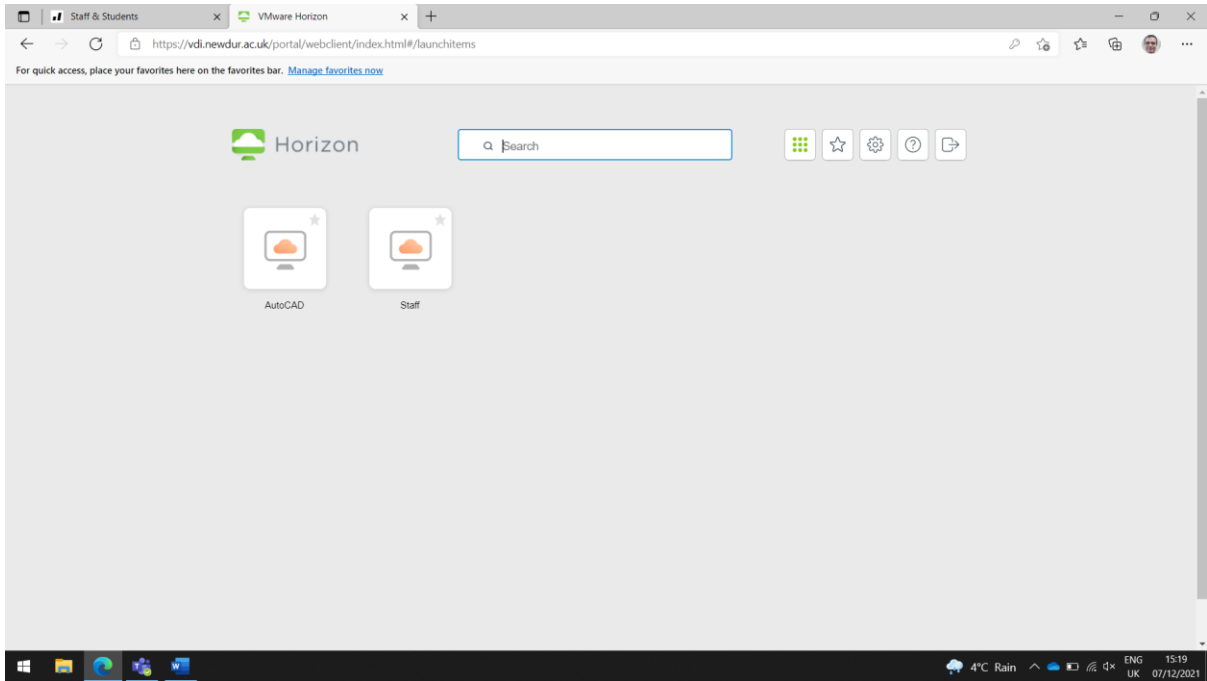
Staff & Students
VMware Horizon
https://vdi.newdur.ac.uk/portal/webclient/index.html#/launchitems
For quick access, place your favorites here on the favorites bar. Manage favorites now

Horizon
Search

AutoCAD
Staff

4°C Rain
ENG UK
15:19
07/12/2021